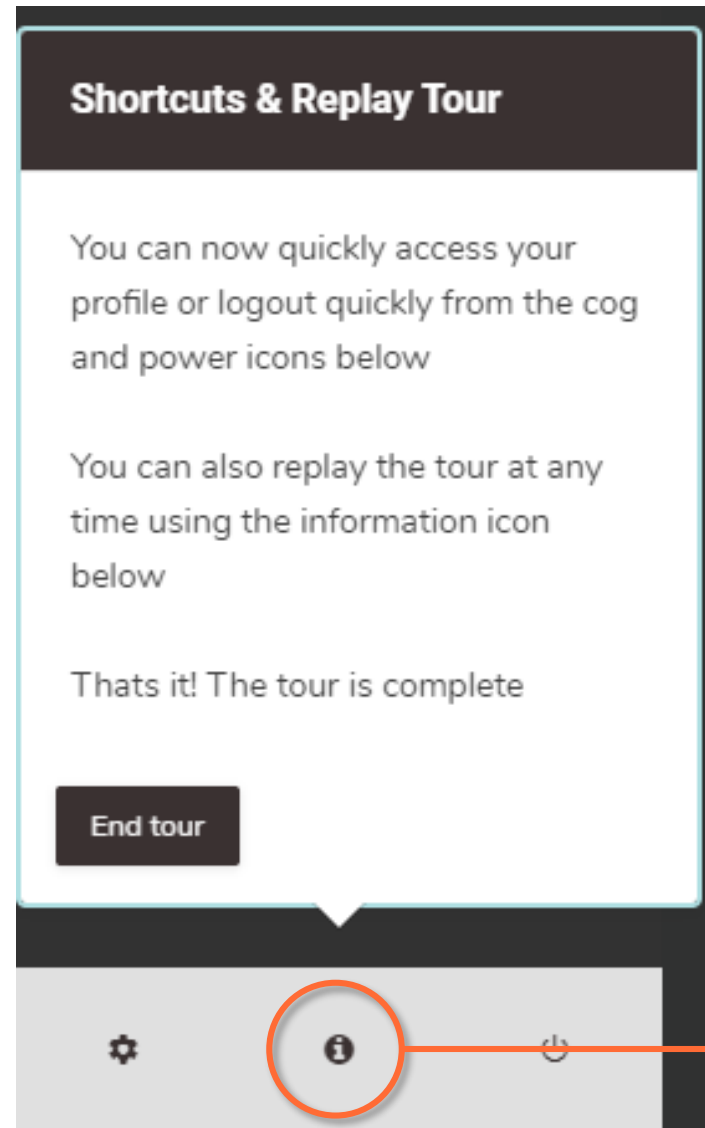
Shortcuts & Replay Tour

You can now quickly access your profile or logout quickly from the cog and power icons below

You can also replay the tour at any time using the information icon below

Thats it! The tour is complete

End tour